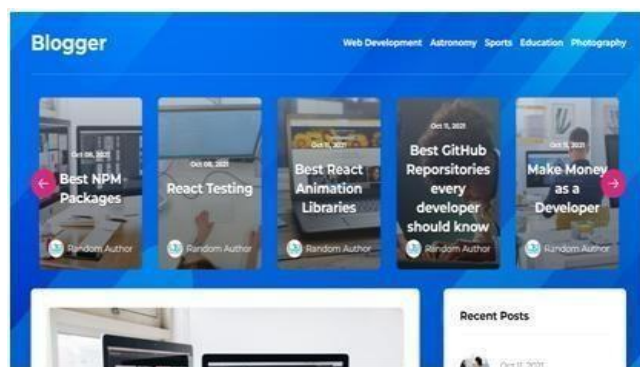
Blogger

Web Development Astronomy Sports Education Photography

Oct 08, 2021
Best NPM Packages
Random Author

Oct 08, 2021
React Testing
Random Author

Oct 11, 2021
Best React Animation Libraries
Random Author

Oct 11, 2021
Best GitHub Repositories every developer should know
Random Author

Oct 11, 2021
Make Money as a Developer
Random Author

Recent Posts

Oct 11, 2021